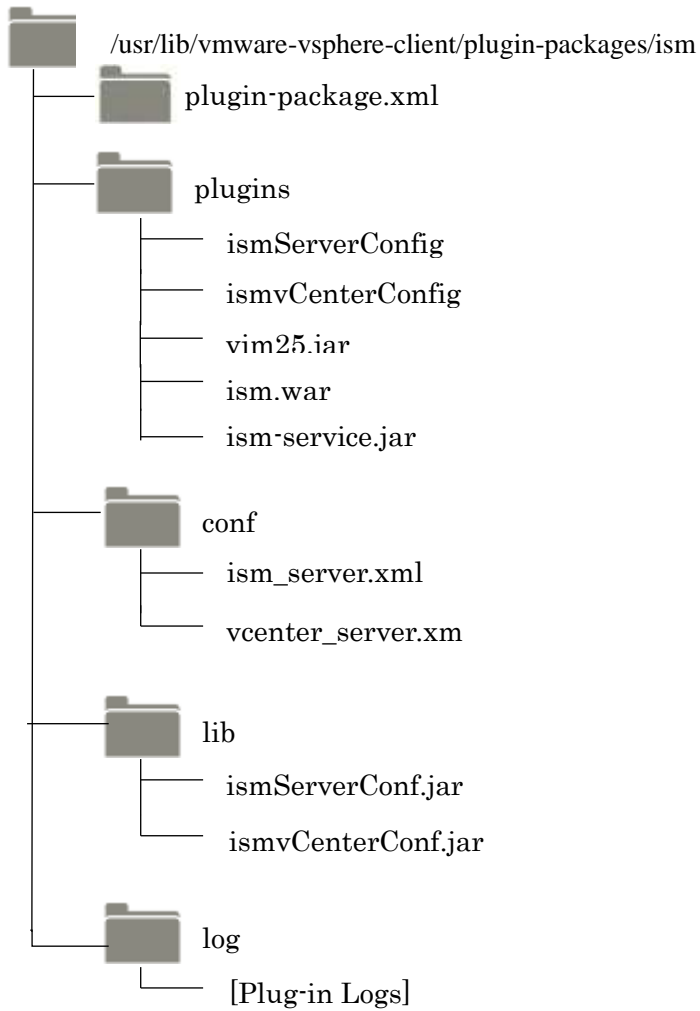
/usr/lib/vmware-vsphere-client/plugin-packages/ism

plugin-package.xml

plugins

ismServerConfig

ismvCenterConfig

vim25.jar

ism.war

ism-service.jar

conf

ism_server.xml

vcenter_server.xm

lib

ismServerConf.jar

ismvCenterConf.jar

log

[Plug-in Logs]